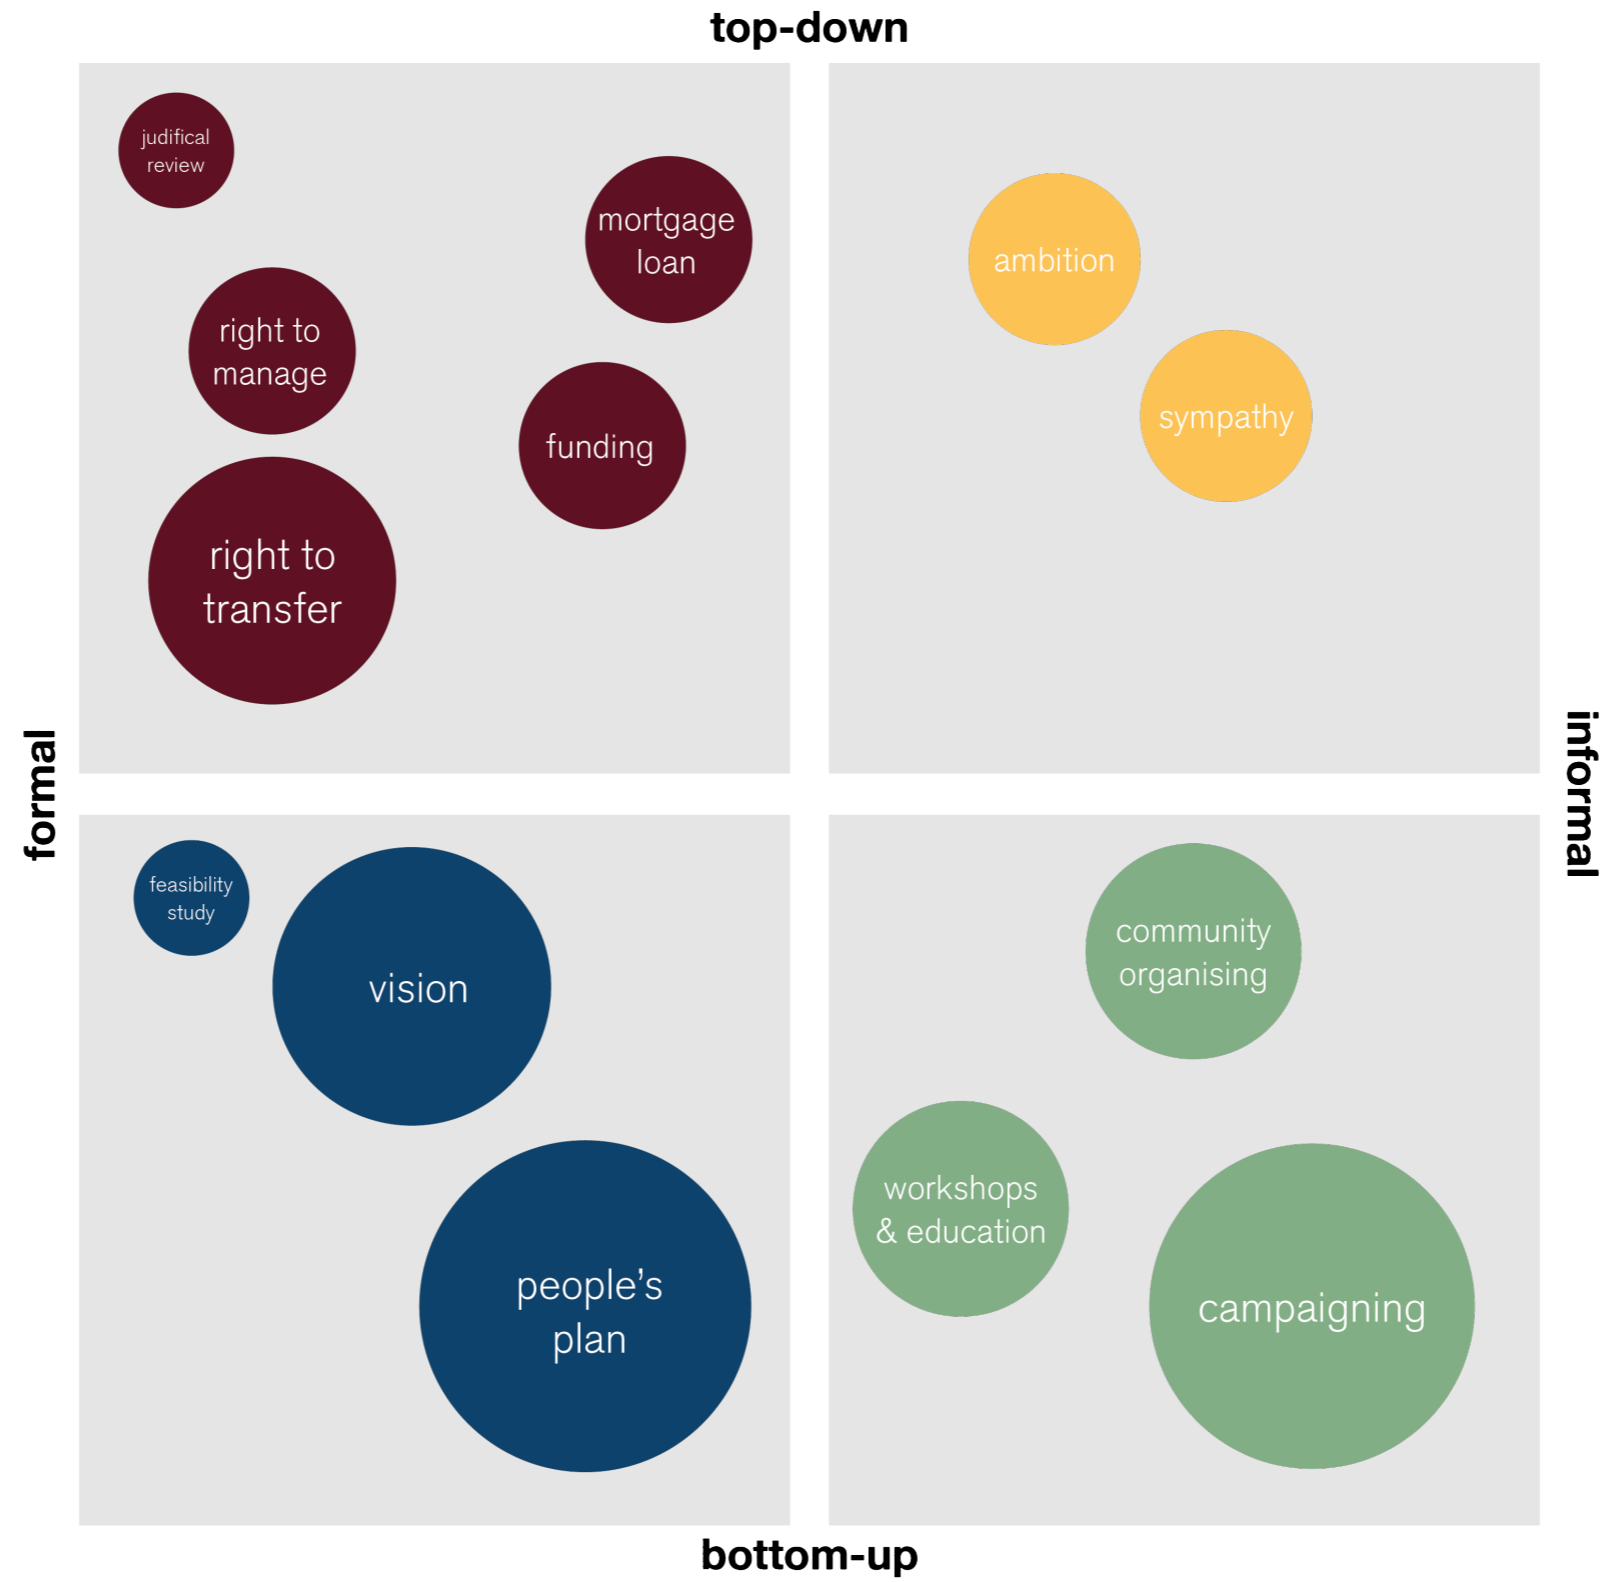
top-down

formal

informal

judifical review

mortgage loan

right to manage

funding

right to transfer

ambition

sympathy

feasibility study

vision

people’s plan

community organising

workshops & education

campaigning

bottom-up